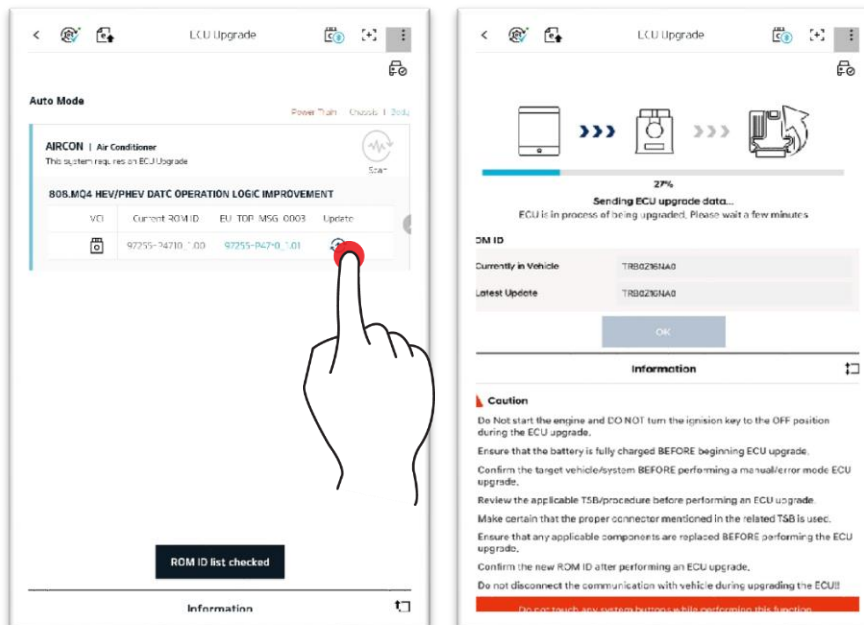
ECU Upgrade

Auto Mode

Power Train Chassis Body

AIRCON | Air Conditioner
This system requires an ECU Upgrade

Scan

808.MQ4 HEV/PHEV DATC OPERATION LOGIC IMPROVEMENT

| VCI | Current ROM ID | EU TOP MSG 0003 | Update |
|---|---|---|---|
| | 97255-P4710_.00 | 97255-P4710_.01 | |

ROM ID list checked

Information

ECU Upgrade

27%
Sending ECU upgrade data...
ECU is in process of being upgraded. Please wait a few minutes

OM ID

| Currently in Vehicle | TRB0Z16NA0 |
|---|---|
| Latest Update | TRB0Z16NA0 |

OK

Information

Caution
Do Not start the engine and DO NOT turn the ignision key to the OFF position during the ECU upgrade.
Ensure that the battery is fully charged BEFORE beginning ECU upgrade.
Confirm the target vehicle/system BEFORE performing a manual/error mode ECU upgrade.
Review the applicable TSB/procedure before performing an ECU upgrade.
Make certain that the proper connector mentioned in the related TSB is used.
Ensure that any applicable components are replaced BEFORE performing the ECU upgrade.
Confirm the new ROM ID after performing an ECU upgrade.
Do not disconnect the communication with vehicle during upgrading the ECU!!
Do not touch any system buttons while performing this function